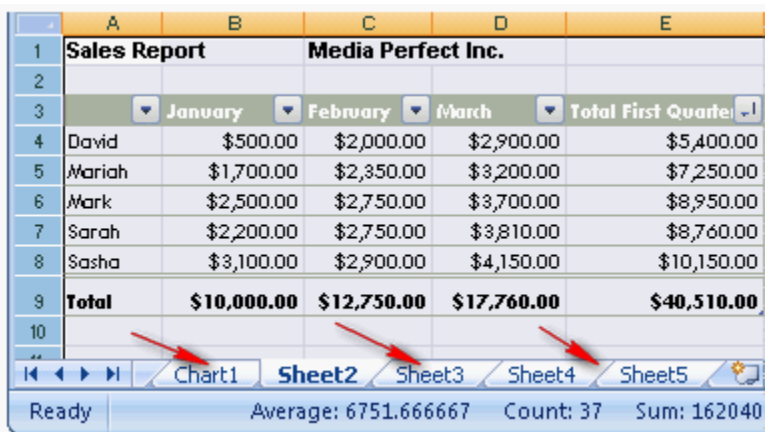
| | A | B | C | D | E |
|---|---|---|---|---|---|
| 1 | Sales Report | | Media Perfect Inc. | | |
| 2 | | | | | |
| 3 | | January | February | March | Total First Quarte |
| 4 | David | $500.00 | $2,000.00 | $2,900.00 | $5,400.00 |
| 5 | Mariah | $1,700.00 | $2,350.00 | $3,200.00 | $7,250.00 |
| 6 | Mark | $2,500.00 | $2,750.00 | $3,700.00 | $8,950.00 |
| 7 | Sarah | $2,200.00 | $2,750.00 | $3,810.00 | $8,760.00 |
| 8 | Sasha | $3,100.00 | $2,900.00 | $4,150.00 | $10,150.00 |
| 9 | Total | $10,000.00 | $12,750.00 | $17,760.00 | $40,510.00 |
| 10 | | | | | |

Chart1 Sheet2 Sheet3 Sheet4 Sheet5

Ready Average: 6751.666667 Count: 37 Sum: 162040